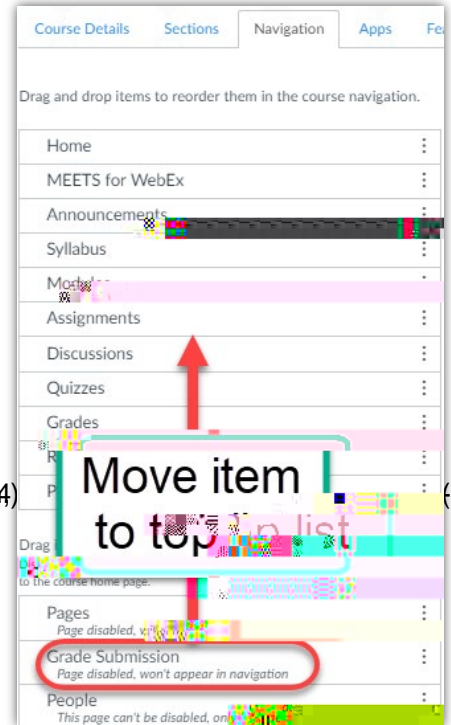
Course Details | Sections | Navigation | Apps | Fe

Drag and drop items to reorder them in the course navigation.

Home
MEETS for WebEx
Announcements
Syllabus
Mod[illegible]
Assignments
Discussions
Quizzes
Grades
R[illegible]
P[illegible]

4)

Move item to top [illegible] list

Drag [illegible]
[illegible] to the course home page.

Pages
Page disabled, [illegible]
Grade Submission
Page disabled, won't appear in navigation
People
This page can't be disabled, onl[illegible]